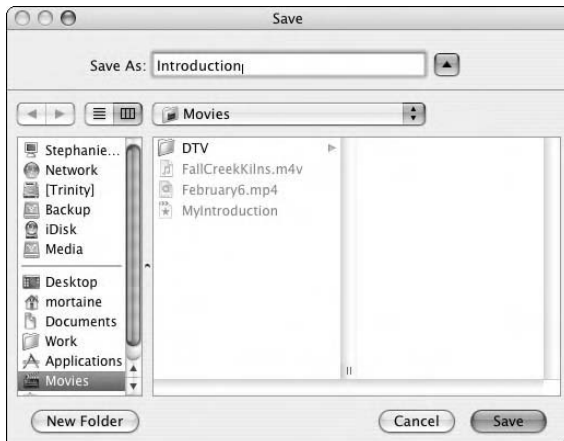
Save

Save As: Introduction

Movies

Stephanie...
Network
[Trinity]
Backup
iDisk
Media
Desktop
mortaine
Documents
Work
Applications
Movies

DTV
FallCreekKilns.m4v
February6.mp4
MyIntroduction

New Folder

Cancel

Save